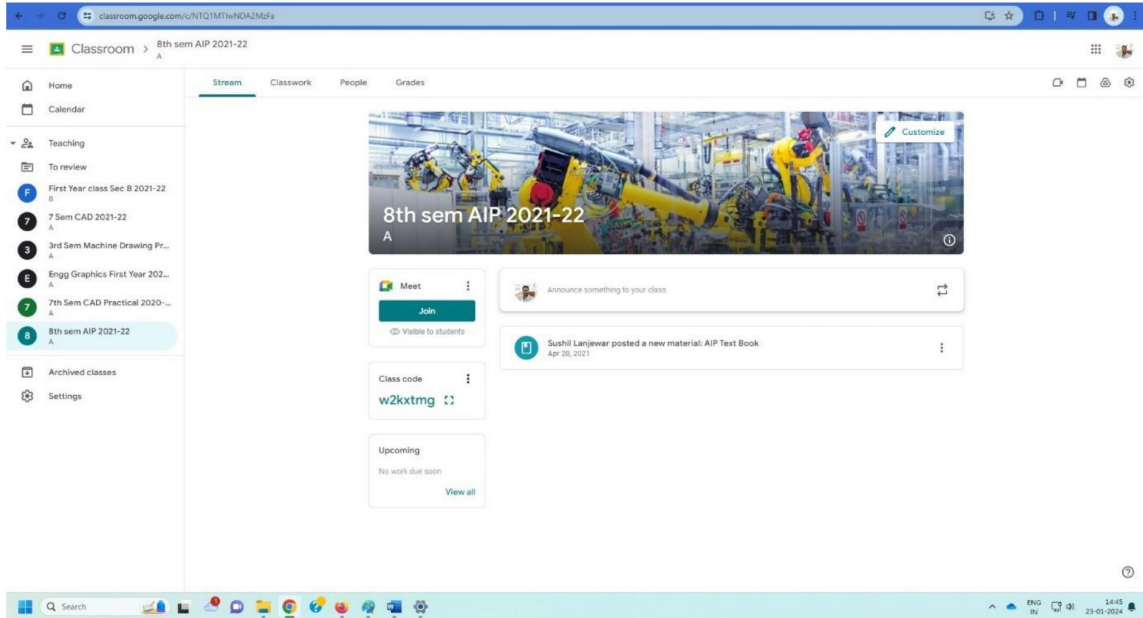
classroom.google.com/c/NTQ1MTIwNDA2MzFa

Classroom > 8th sem AIP 2021-22
A

Home
Calendar
Teaching
To review
F First Year class Sec B 2021-22
B
7 7 Sem CAD 2021-22
A
3 3rd Sem Machine Drawing Pr...
A
E Engg Graphics First Year 202...
A
7 7th Sem CAD Practical 2020-...
A
8 8th sem AIP 2021-22
A
Archived classes
Settings

Stream Classwork People Grades

Customize

8th sem AIP 2021-22
A

Meet
Join
Visible to students

Announce something to your class

Sushil Lanjewar posted a new material: AIP Text Book
Apr 20, 2021

Class code
w2kxtmg

Upcoming
No work due soon
View all

Search

ENG IN 14:45 23-01-2024